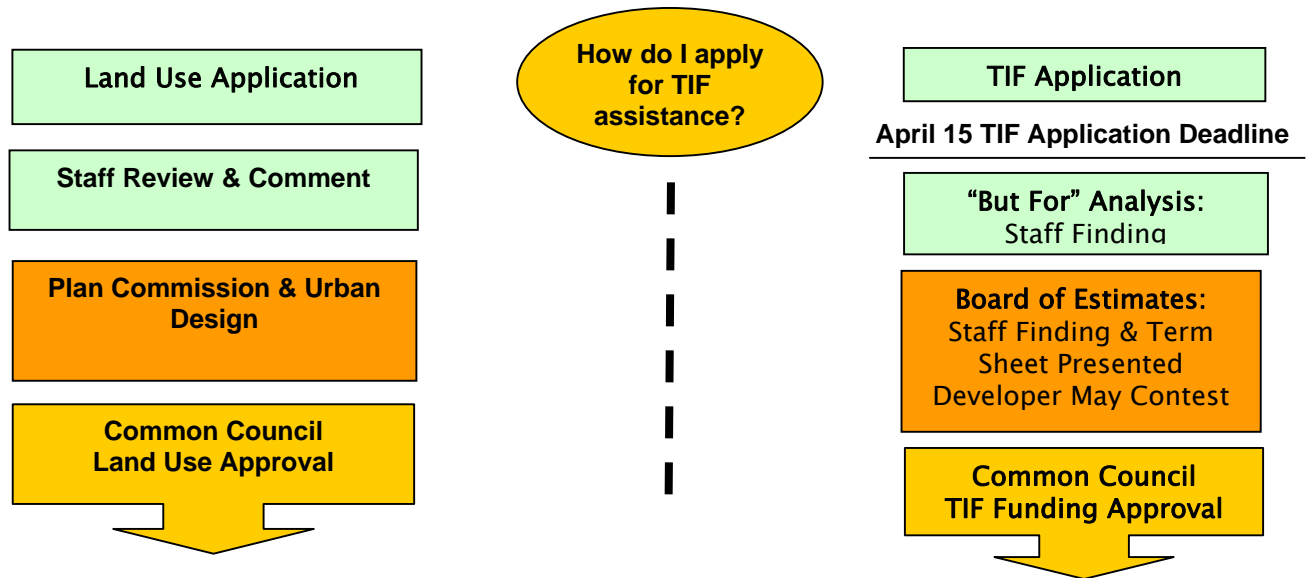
How do I apply for TIF assistance?

Land Use Application

Staff Review & Comment

Plan Commission & Urban Design

Common Council Land Use Approval

TIF Application

April 15 TIF Application Deadline

“But For” Analysis: Staff Finding

Board of Estimates: Staff Finding & Term Sheet Presented Developer May Contest

Common Council TIF Funding Approval